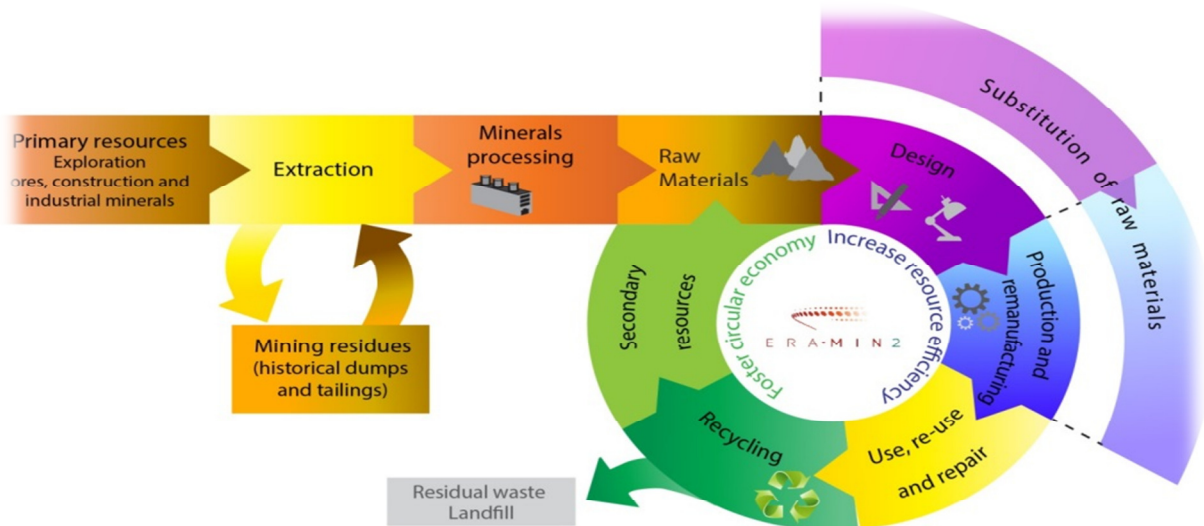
Primary resources
Exploration
ores, construction and industrial minerals

Extraction

Minerals processing

Raw Materials

Design

Substitution of raw materials

Production and remanufacturing

Use, re-use and repair

Recycling

Secondary resources

Foster circular economy

Increase resource efficiency

ERA-MIN2

Mining residues (historical dumps and tailings)

Residual waste Landfill